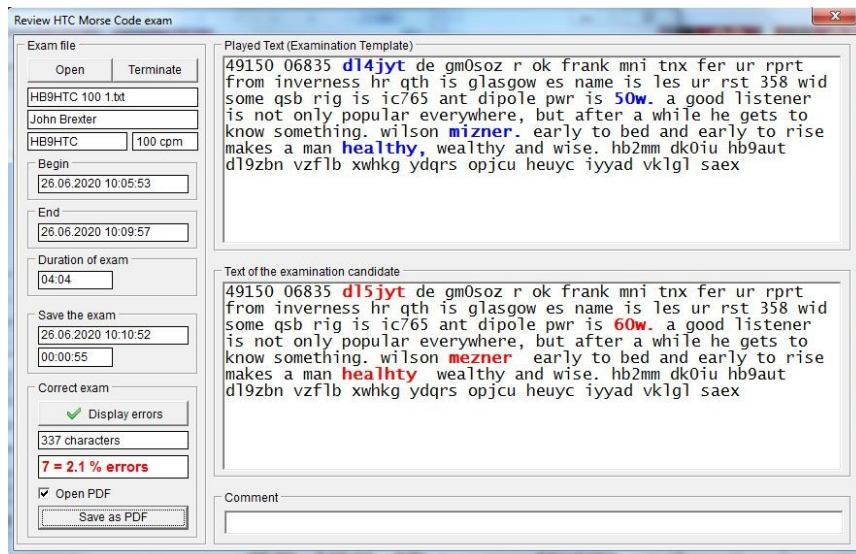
Review HTC Morse Code exam

Exam file

Open | Terminate

HB9HTC 100 1.txt

John Brexter

HB9HTC | 100 cpm

Begin
26.06.2020 10:05:53

End
26.06.2020 10:09:57

Duration of exam
04:04

Save the exam
26.06.2020 10:10:52
00:00:55

Correct exam
Display errors
337 characters
7 = 2.1 % errors
Open PDF
Save as PDF

Played Text (Examination Template)
49150 06835 dl4jyt de gm0soz r ok frank mni tnx fer ur rprt from inverness hr qth is glasgow es name is les ur rst 358 wid some qsb rig is ic765 ant dipole pwr is 50w. a good listener is not only popular everywhere, but after a while he gets to know something. wilson mizner. early to bed and early to rise makes a man healthy, wealthy and wise. hb2mm dk0iu hb9aut dl9zbn vzflb xwhkg ydqrs opjcu heuyc iyyad vklgl saex

Text of the examination candidate
49150 06835 dl5jyt de gm0soz r ok frank mni tnx fer ur rprt from inverness hr qth is glasgow es name is les ur rst 358 wid some qsb rig is ic765 ant dipole pwr is 60w. a good listener is not only popular everywhere, but after a while he gets to know something. wilson mezner early to bed and early to rise makes a man healhty wealthy and wise. hb2mm dk0iu hb9aut dl9zbn vzflb xwhkg ydqrs opjcu heuyc iyyad vklgl saex

Comment